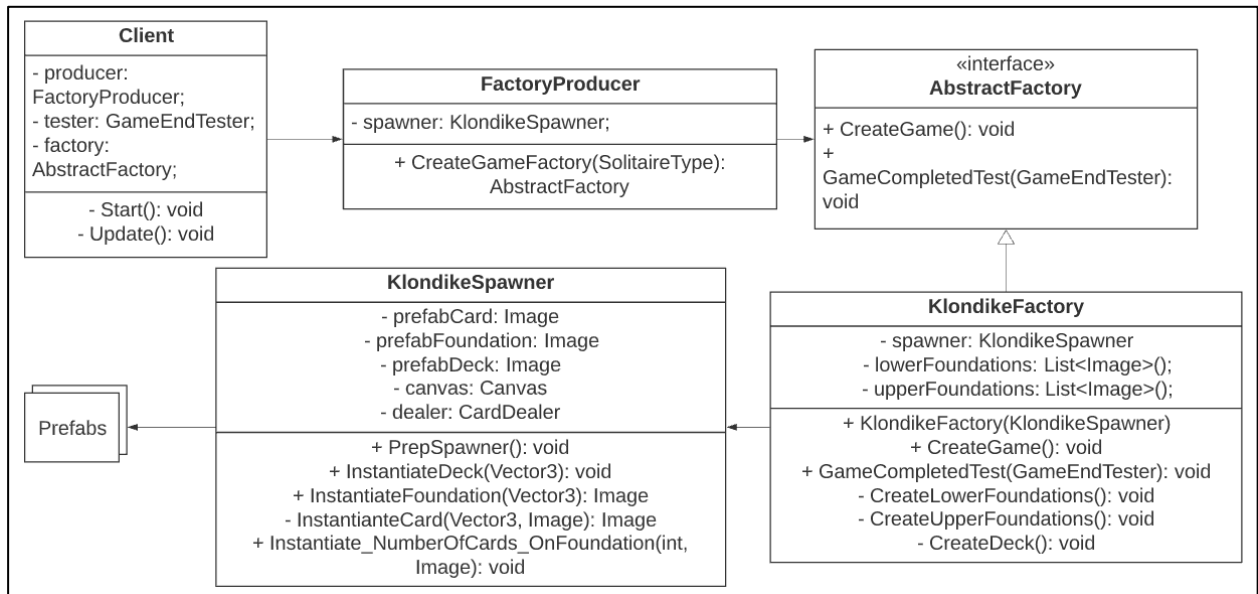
Client

- producer: FactoryProducer;
- tester: GameEndTester;
- factory: AbstractFactory;

- Start(): void
- Update(): void

FactoryProducer

- spawner: KlondikeSpawner;

+ CreateGameFactory(SolitaireType): AbstractFactory

«interface»
AbstractFactory

+ CreateGame(): void
+ GameCompletedTest(GameEndTester): void

KlondikeSpawner

- prefabCard: Image
- prefabFoundation: Image
- prefabDeck: Image
- canvas: Canvas
- dealer: CardDealer

+ PrepSpawner(): void
+ InstantiateDeck(Vector3): void
+ InstantiateFoundation(Vector3): Image
- InstantianteCard(Vector3, Image): Image
+ Instantiate_NumberOfCards_OnFoundation(int, Image): void

Prefabs

KlondikeFactory

- spawner: KlondikeSpawner
- lowerFoundations: List<Image>();
- upperFoundations: List<Image>();

+ KlondikeFactory(KlondikeSpawner)
+ CreateGame(): void
+ GameCompletedTest(GameEndTester): void
- CreateLowerFoundations(): void
- CreateUpperFoundations(): void
- CreateDeck(): void